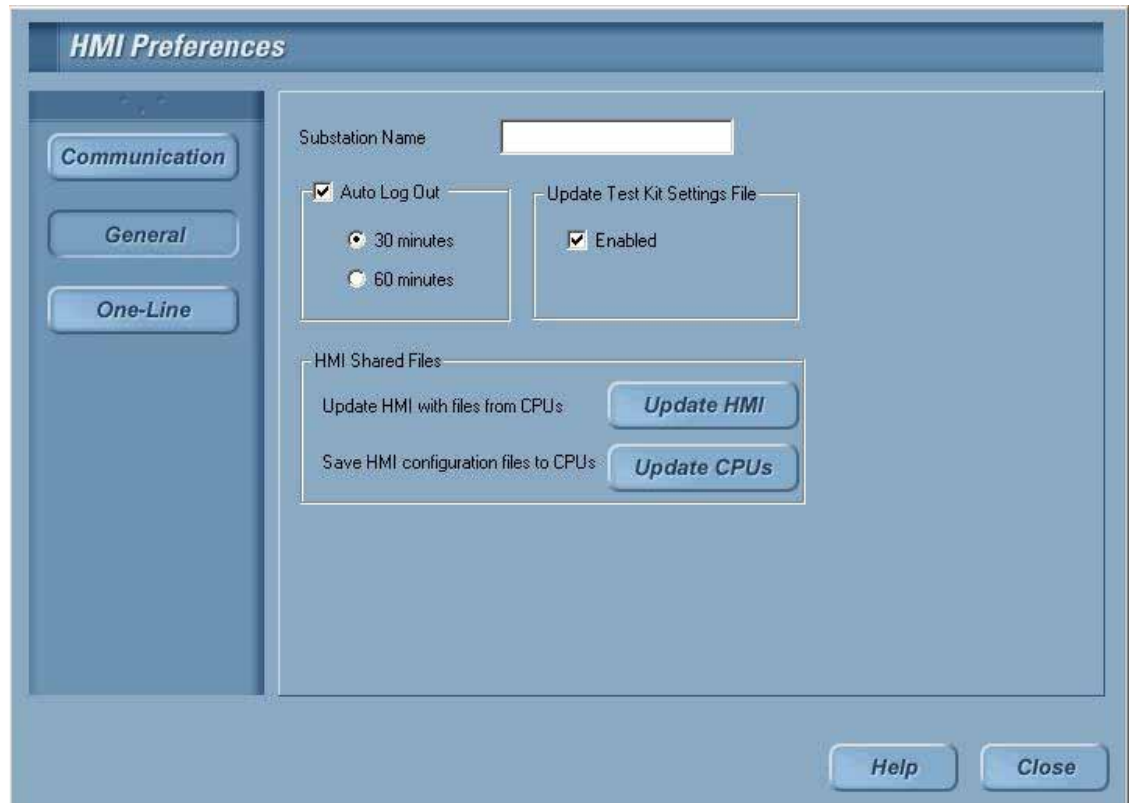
HMI Preferences

Communication

General

One-Line

Substation Name

Auto Log Out

30 minutes

60 minutes

Update Test Kit Settings File

Enabled

HMI Shared Files

Update HMI with files from CPUs

Update HMI

Save HMI configuration files to CPUs

Update CPUs

Help

Close